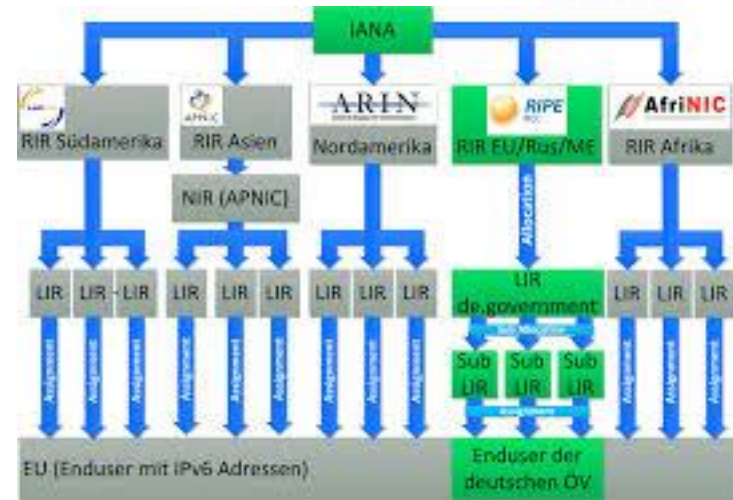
IANA

RIR Südamerika

APNIC

RIR Asien

ARIN

Nordamerika

RIPE NCC

RIR EU/Rus/ME

AfriNIC

RIR Afrika

NIR (APNIC)

Allocation

LIR LIR LIR

LIR LIR LIR

LIR LIR LIR

LIR de.government

LIR LIR LIR

Sub Allocation

Sub LIR

Sub LIR

Sub LIR

Assignment

Assignment Assignment Assignment Assignment Assignment Assignment Assignment Assignment Assignment Assignment Assignment Assignment

EU (Enduser mit IPv6 Adressen)

Enduser der deutschen ÖV